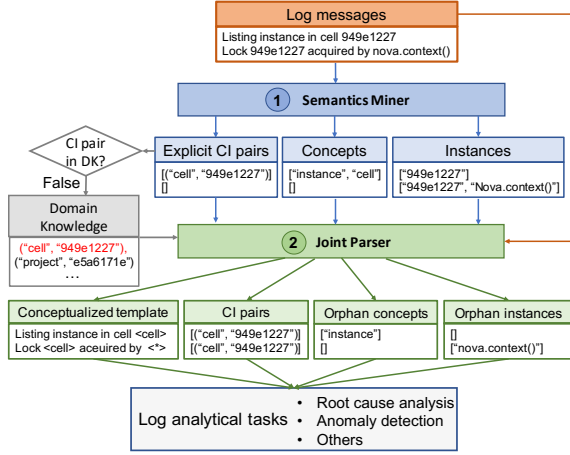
Log messages

Listing instance in cell 949e1227
Lock 949e1227 acquired by nova.context()

1 Semantics Miner

CI pair in DK?

False

Explicit CI pairs

[("cell", "949e1227")]
[]

Concepts

["instance", "cell"]
[]

Instances

["949e1227"]
["949e1227", "Nova.context()"]

Domain Knowledge

("cell", "949e1227"),
("project", "e5a6171e")
...

2 Joint Parser

Conceptualized template

Listing instance in cell <cell>
Lock <cell> aceuired by <*>

CI pairs

[("cell", "949e1227")]
[("cell", "949e1227")]

Orphan concepts

["instance"]
[]

Orphan instances

[]
["nova.context()"]

Log analytical tasks

• Root cause analysis
• Anomaly detection
• Others